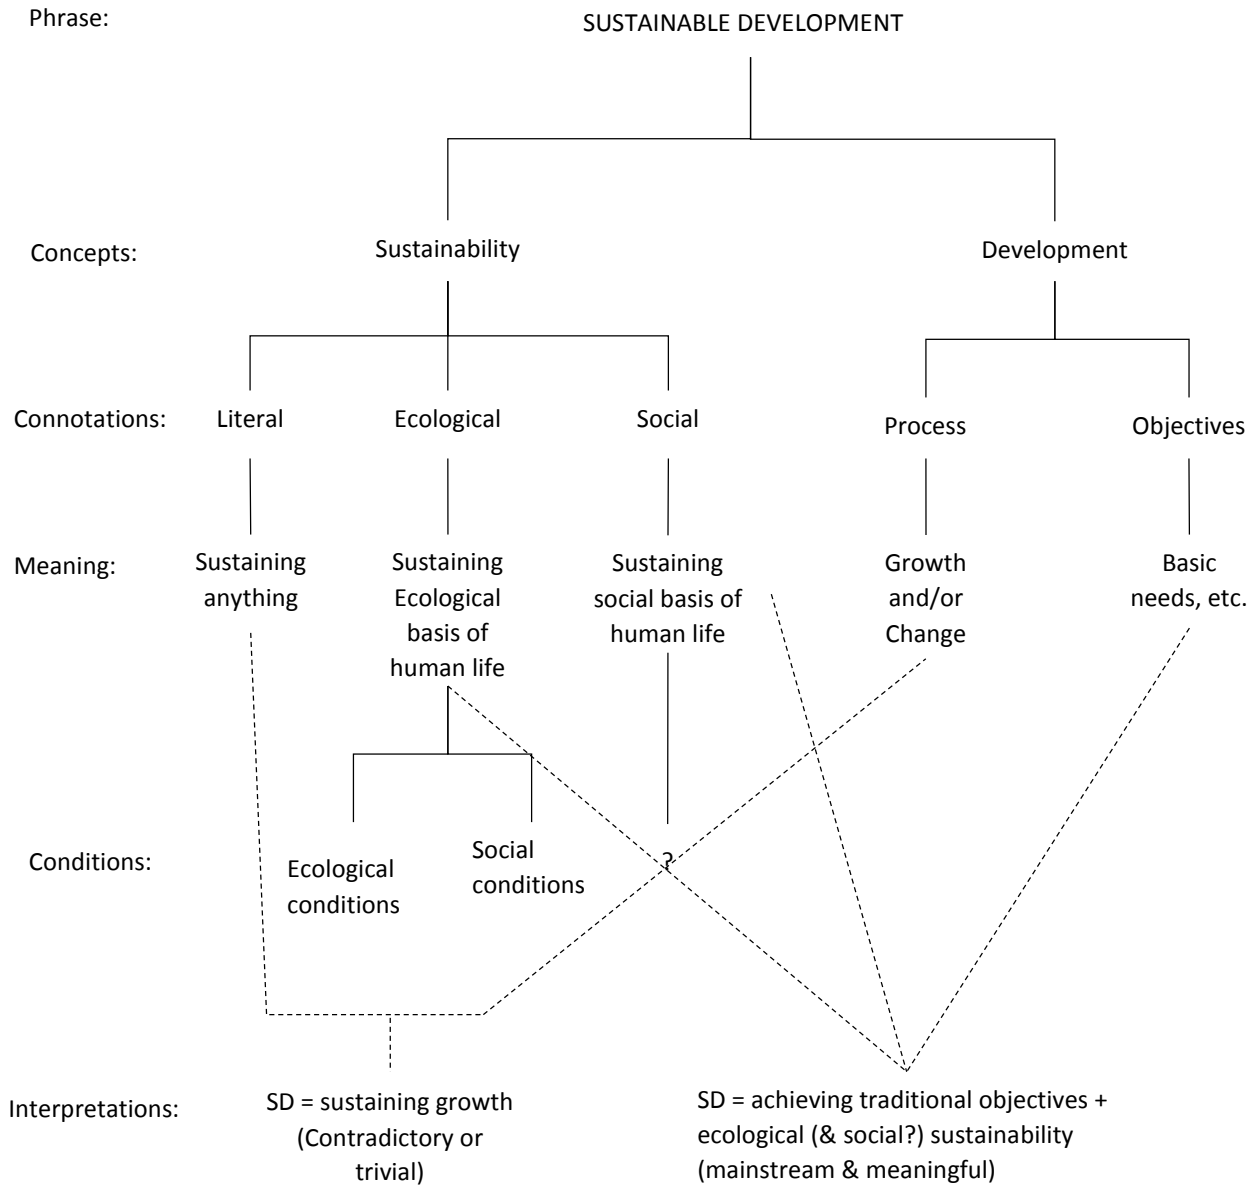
Phrase: SUSTAINABLE DEVELOPMENT

Concepts: Sustainability Development

Connotations: Literal Ecological Social Process Objectives

Meaning: Sustaining anything Sustaining Ecological basis of human life Sustaining social basis of human life Growth and/or Change Basic needs, etc.

Conditions: Ecological conditions Social conditions ?

Interpretations: SD = sustaining growth (Contradictory or trivial) SD = achieving traditional objectives + ecological (& social?) sustainability (mainstream & meaningful)